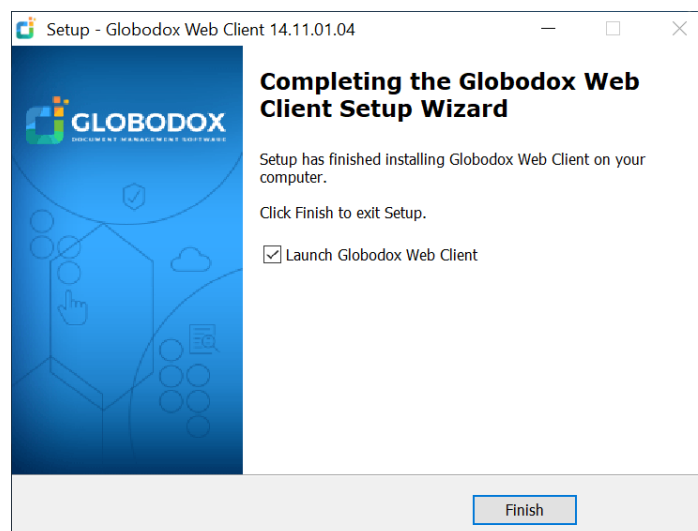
Setup - Globodox Web Client 14.11.01.04

GLOBODOX
DOCUMENT MANAGEMENT SOFTWARE

Completing the Globodox Web Client Setup Wizard

Setup has finished installing Globodox Web Client on your computer.

Click Finish to exit Setup.

Launch Globodox Web Client

Finish